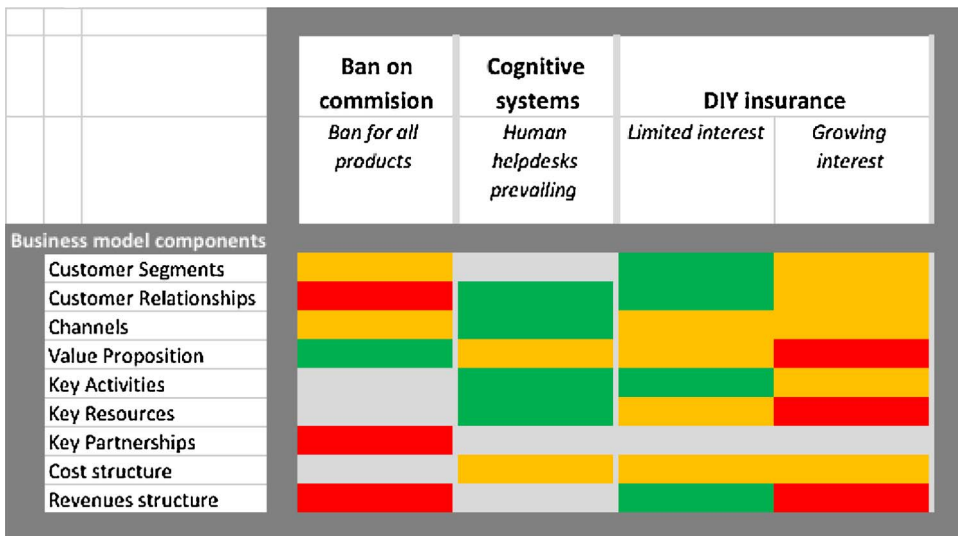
| | Ban on commision | Cognitive systems | DIY insurance | |
|---|---|---|---|---|
| | *Ban for all products* | *Human helpdesks prevailing* | *Limited interest* | *Growing interest* |
| **Business model components** | | | | |
| Customer Segments | | | | |
| Customer Relationships | | | | |
| Channels | | | | |
| Value Proposition | | | | |
| Key Activities | | | | |
| Key Resources | | | | |
| Key Partnerships | | | | |
| Cost structure | | | | |
| Revenues structure | | | | |